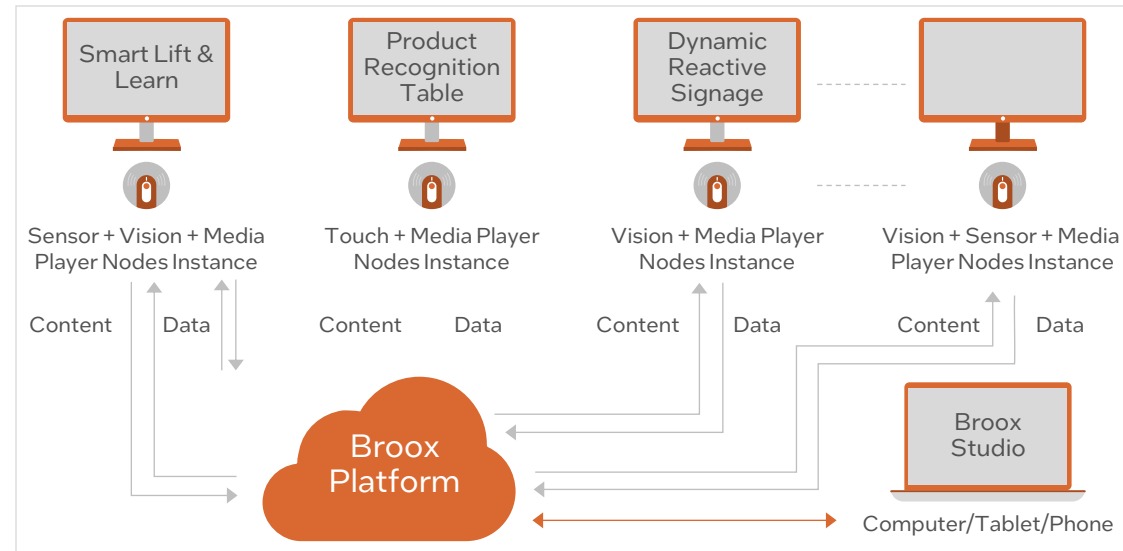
Smart Lift & Learn

Product Recognition Table

Dynamic Reactive Signage

Sensor + Vision + Media Player Nodes Instance

Touch + Media Player Nodes Instance

Vision + Media Player Nodes Instance

Vision + Sensor + Media Player Nodes Instance

Content

Data

Content

Data

Content

Data

Content

Data

Broox Platform

Broox Studio

Computer/Tablet/Phone